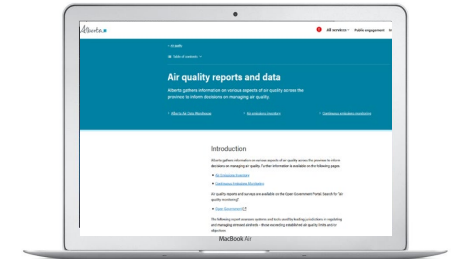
Alberta

All services  Public engagement

< Air quality

Table of contents

Air quality reports and data

Alberta gathers information on various aspects of air quality across the province to inform decisions on managing air quality.

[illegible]

Introduction

Alberta gathers information on various aspects of air quality across the province to inform decisions on managing air quality. Further information is available on the following pages:

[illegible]

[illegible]

Air quality reports and surveys are available on the Open Government Portal. Search for "air quality monitoring".

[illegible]

The following report assesses systems and tools used for tracking jurisdictions in regulating and managing stressed airsheds – those exceeding established air quality limits and/or objectives.

MacBook Air